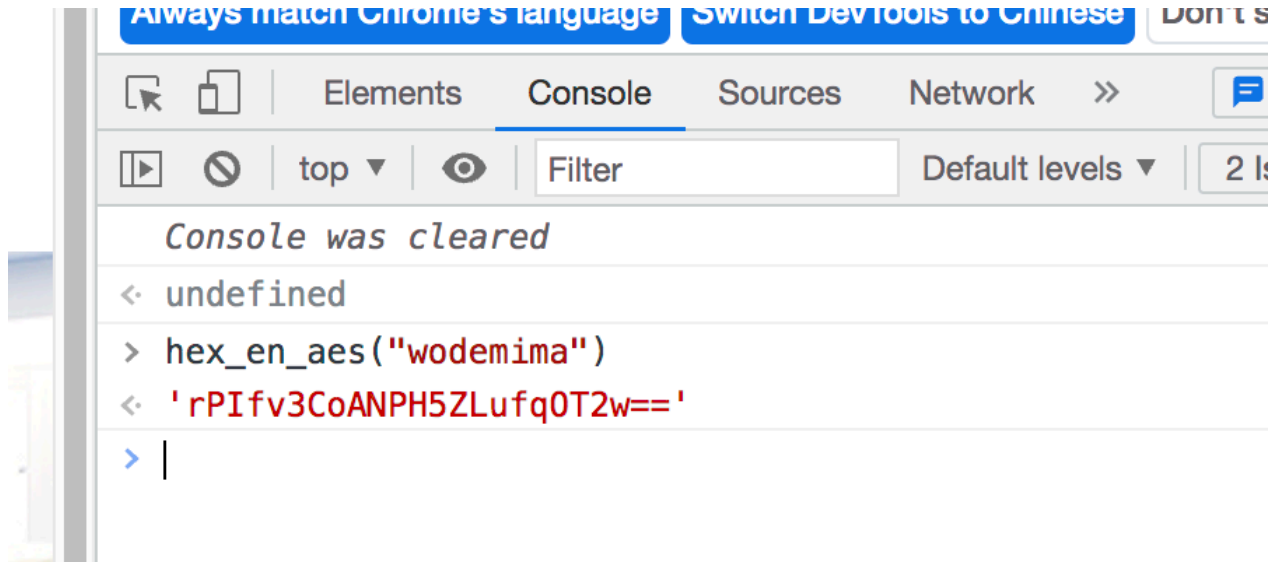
Always match Chrome's language | Switch DevTools to Chinese | Don't s

Elements Console Sources Network »

top ▼ Filter Default levels ▼ 2 I

Console was cleared

‹ undefined

› hex_en_aes("wodemima")

‹ 'rPIfv3CoANPH5ZLufqOT2w=='

›